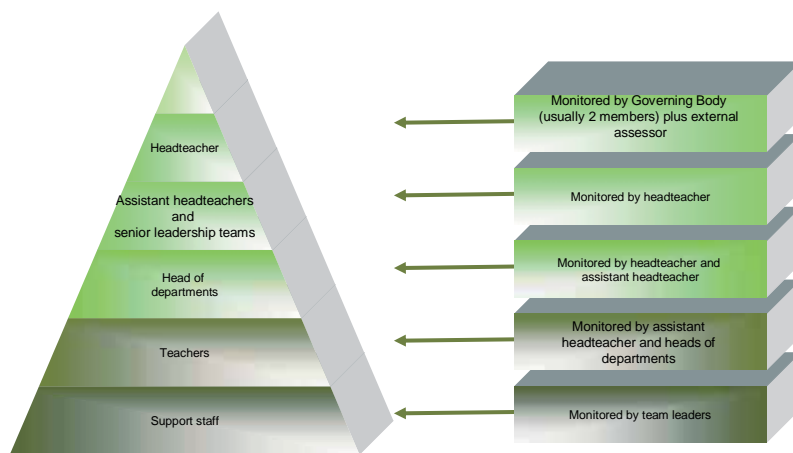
Headteacher

Assistant headteachers and senior leadership teams

Head of departments

Teachers

Support staff

Monitored by Governing Body (usually 2 members) plus external assessor

Monitored by headteacher

Monitored by headteacher and assistant headteacher

Monitored by assistant headteacher and heads of departments

Monitored by team leaders